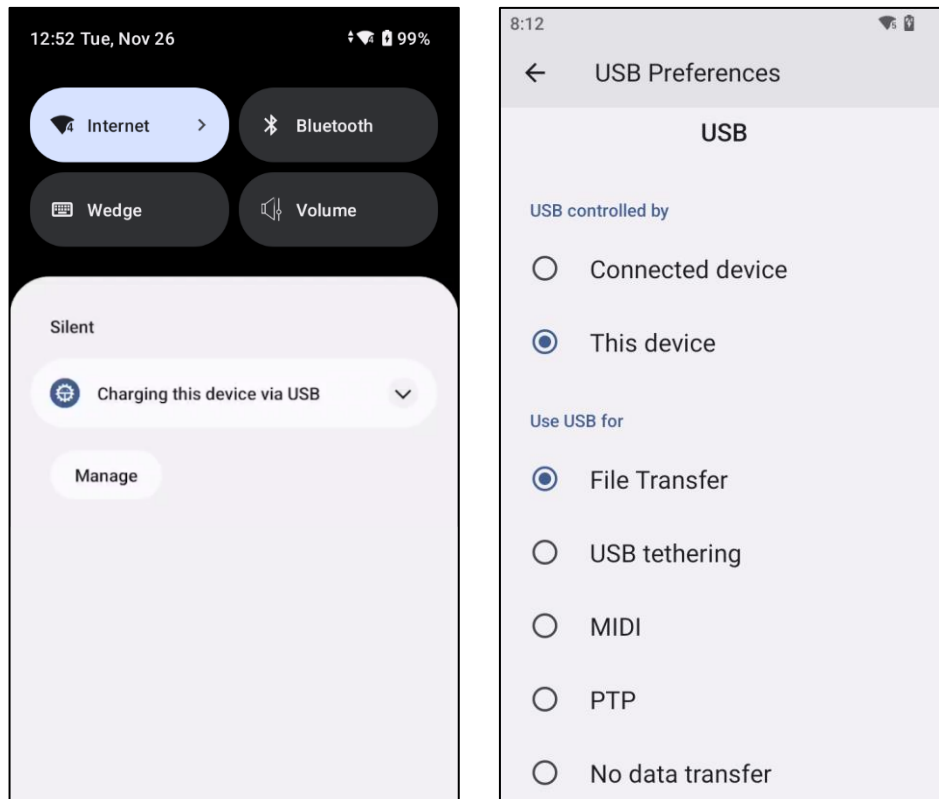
12:52 Tue, Nov 26

99%

Internet

Bluetooth

Wedge

Volume

Silent

Charging this device via USB

Manage

8:12

USB Preferences

USB

USB controlled by

Connected device

This device

Use USB for

File Transfer

USB tethering

MIDI

PTP

No data transfer